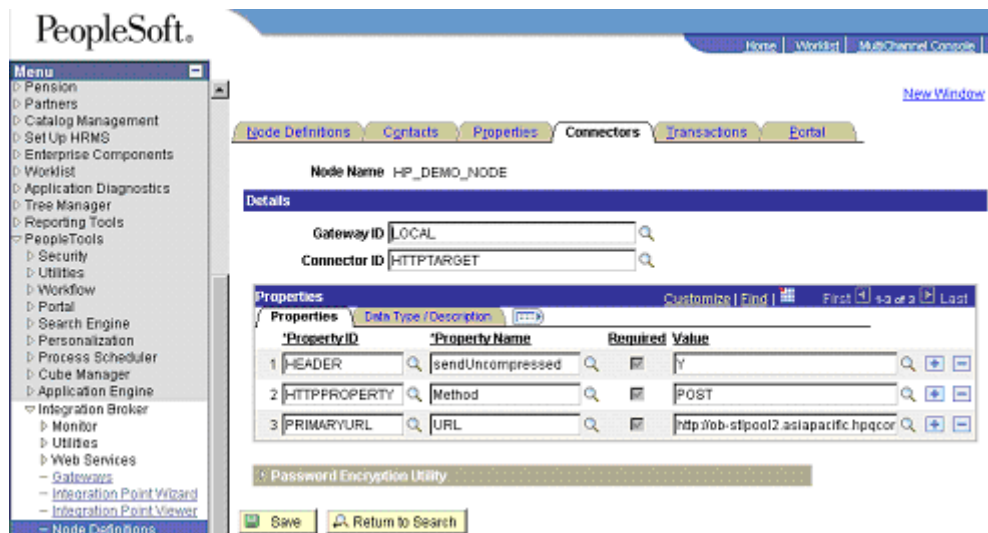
PeopleSoft.

Home | Worklist | MultiChannel Console

Menu
Pension
Partners
Catalog Management
Set Up HRMS
Enterprise Components
Worklist
Application Diagnostics
Tree Manager
Reporting Tools
PeopleTools
Security
Utilities
Workflow
Portal
Search Engine
Personalization
Process Scheduler
Cube Manager
Application Engine
Integration Broker
Monitor
Utilities
Web Services
– Gateways
– Integration Point Wizard
– Integration Point Viewer
– Node Definitions

New Window

Node Definitions | Contacts | Properties | Connectors | Transactions | Portal

Node Name HP_DEMO_NODE

Details

Gateway ID LOCAL

Connector ID HTTPTARGET

Properties Customize | Find | First 1-3 of 3 Last

Properties | Data Type / Description

| | *Property ID | *Property Name | Required | Value |
|---|---|---|---|---|
| 1 | HEADER | sendUncompressed | | Y |
| 2 | HTTPPROPERTY | Method | | POST |
| 3 | PRIMARYURL | URL | | http://ob-sf/pool2.asiapacific.hpqcor |

Password Encryption Utility

Save | Return to Search